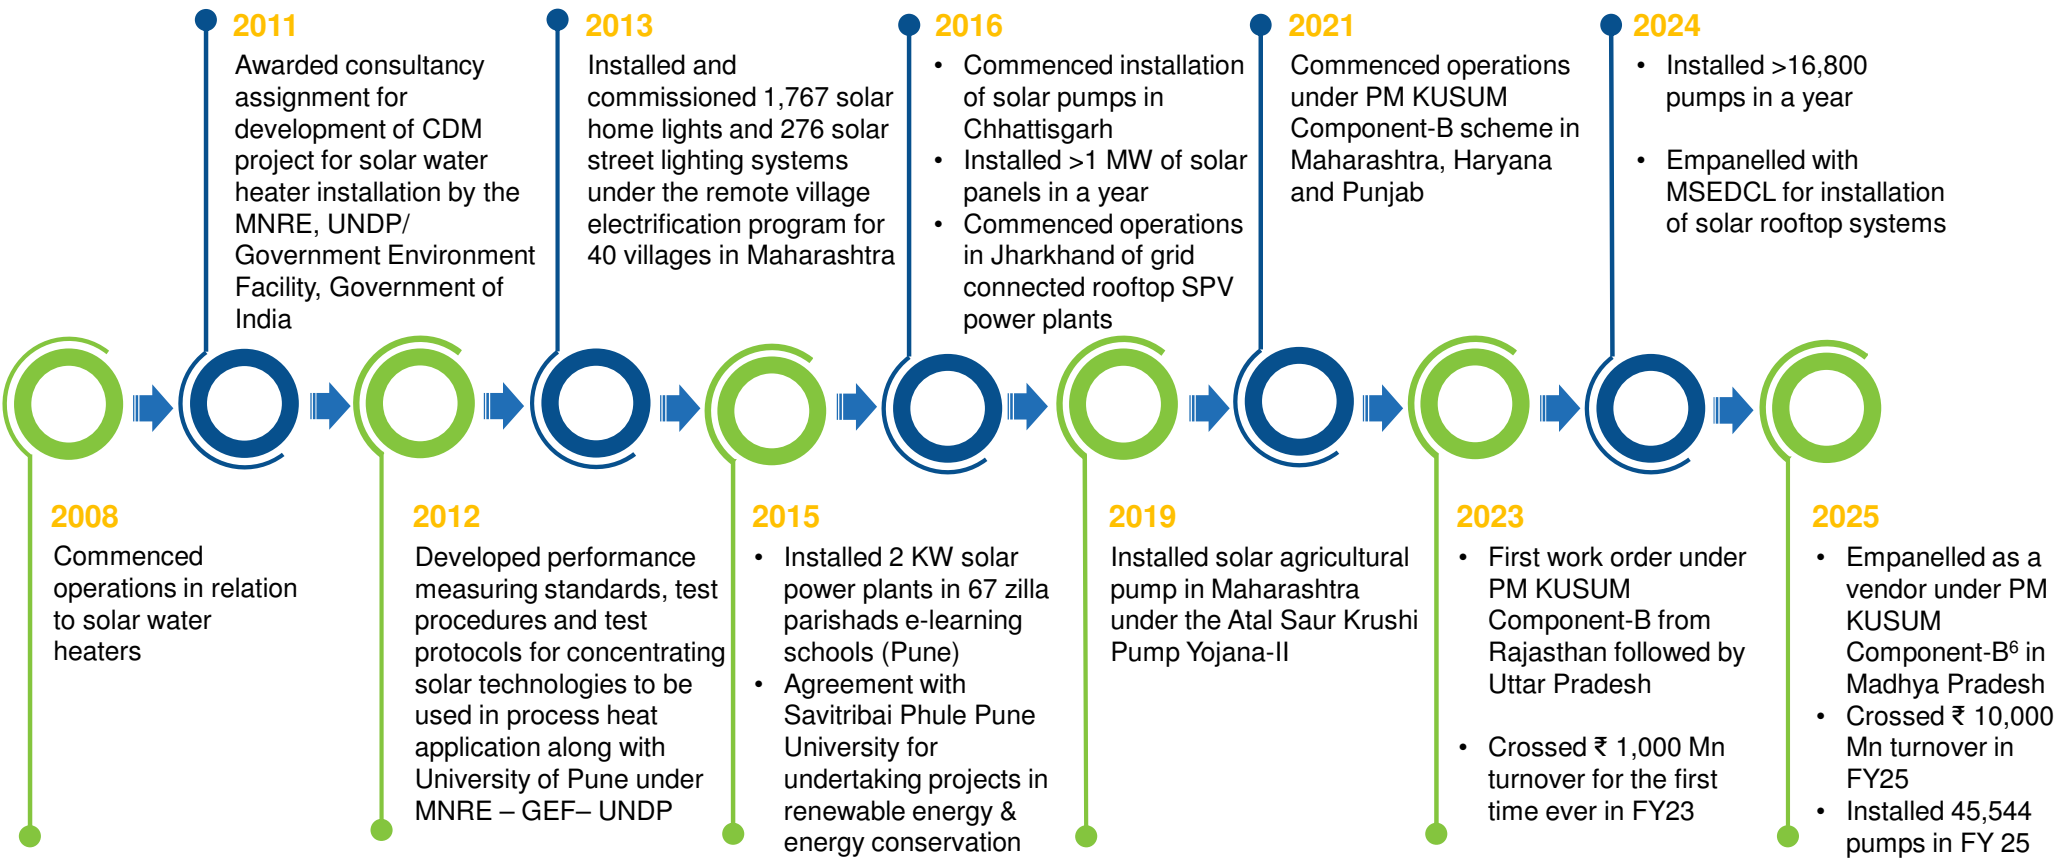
2011
Awarded consultancy assignment for development of CDM project for solar water heater installation by the MNRE, UNDP/ Government Environment Facility, Government of India

2013
Installed and commissioned 1,767 solar home lights and 276 solar street lighting systems under the remote village electrification program for 40 villages in Maharashtra

2016
• Commenced installation of solar pumps in Chhattisgarh
• Installed >1 MW of solar panels in a year
• Commenced operations in Jharkhand of grid connected rooftop SPV power plants

2021
Commenced operations under PM KUSUM Component-B scheme in Maharashtra, Haryana and Punjab

2024
• Installed >16,800 pumps in a year
• Empanelled with MSEDCL for installation of solar rooftop systems

2008
Commenced operations in relation to solar water heaters

2012
Developed performance measuring standards, test procedures and test protocols for concentrating solar technologies to be used in process heat application along with University of Pune under MNRE – GEF– UNDP

2015
• Installed 2 KW solar power plants in 67 zilla parishads e-learning schools (Pune)
• Agreement with Savitribai Phule Pune University for undertaking projects in renewable energy & energy conservation

2019
Installed solar agricultural pump in Maharashtra under the Atal Saur Krushi Pump Yojana-II

2023
• First work order under PM KUSUM Component-B from Rajasthan followed by Uttar Pradesh
• Crossed ₹ 1,000 Mn turnover for the first time ever in FY23

2025
• Empanelled as a vendor under PM KUSUM Component-B$^6$ in Madhya Pradesh
• Crossed ₹ 10,000 Mn turnover in FY25
• Installed 45,544 pumps in FY 25